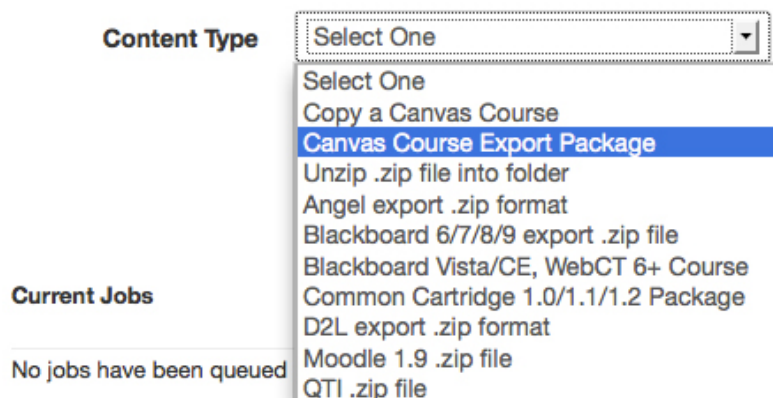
Content Type

Select One

Select One
Copy a Canvas Course
Canvas Course Export Package
Unzip .zip file into folder
Angel export .zip format
Blackboard 6/7/8/9 export .zip file
Blackboard Vista/CE, WebCT 6+ Course
Common Cartridge 1.0/1.1/1.2 Package
D2L export .zip format
Moodle 1.9 .zip file
QTI .zip file

Current Jobs

No jobs have been queued